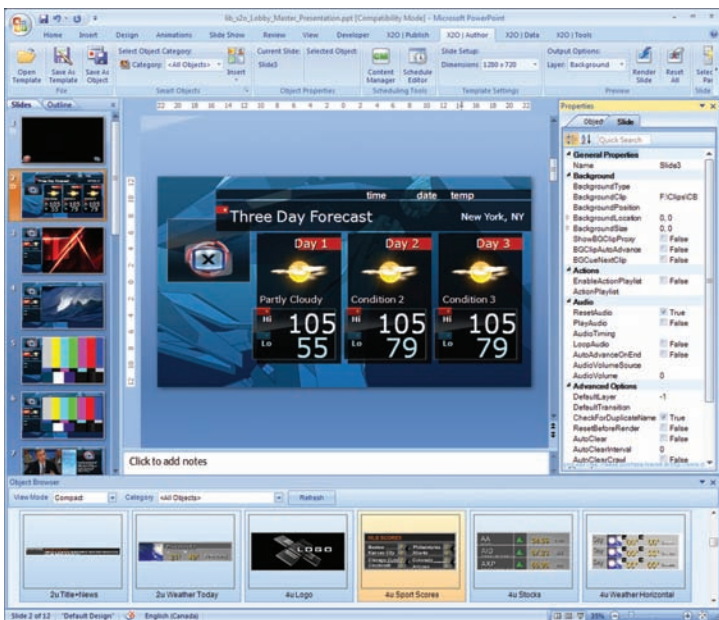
lib_s2n_Lobby_Master_Presentation.ppt [Compatibility Mode] - Microsoft PowerPoint

Home Insert Design Animations Slide Show Review View Developer X2O | Publish X2O | Author X2O | Data X2O | Tools

Open Template Save As Template Save As Object
File
Select Object Category:
Category: <All Objects>
Insert
Smart Objects
Current Slide: Selected Object:
Slide3
Object Properties
Content Manager Schedule Editor
Scheduling Tools
Slide Setup:
Dimensions: 1280 x 720
Template Settings
Output Options:
Layer: Background
Render Slide Reset All
Preview

Slides Outline

time date temp
Three Day Forecast New York, NY
Day 1 Day 2 Day 3
Partly Cloudy Condition 2 Condition 3
Hi 105 Hi 105 Hi 105
Lo 55 Lo 79 Lo 79

Click to add notes

Properties
Object Slide
Quick Search
General Properties
Name Slide3
Background
BackgroundType
BackgroundClip F:\Clips\CB
BackgroundPosition
BackgroundLocation 0, 0
BackgroundSize 0, 0
ShowBGClipProxy False
BGClipAutoAdvance False
BGClipNextClip False
Actions
EnableActionPlaylist False
ActionPlaylist
Audio
ResetAudio True
PlayAudio False
AudioTiming
LoopAudio False
AutoAdvanceOnEnd False
AudioVolumeSource
AudioVolume 0
Advanced Options
DefaultLayer -1
DefaultTransition
CheckForDuplicateName True
ResetBeforeRender False
AutoClear False
AutoClearInterval 0
AutoClearCrawl False

Object Browser
View Mode Compact Category <All Objects> Refresh

2u Title+News 2u Weather Today 4u Logo 4u Sport Scores 4u Stocks 4u Weather Horizontal

Slide 2 of 12 "Default Design" English (Canada)